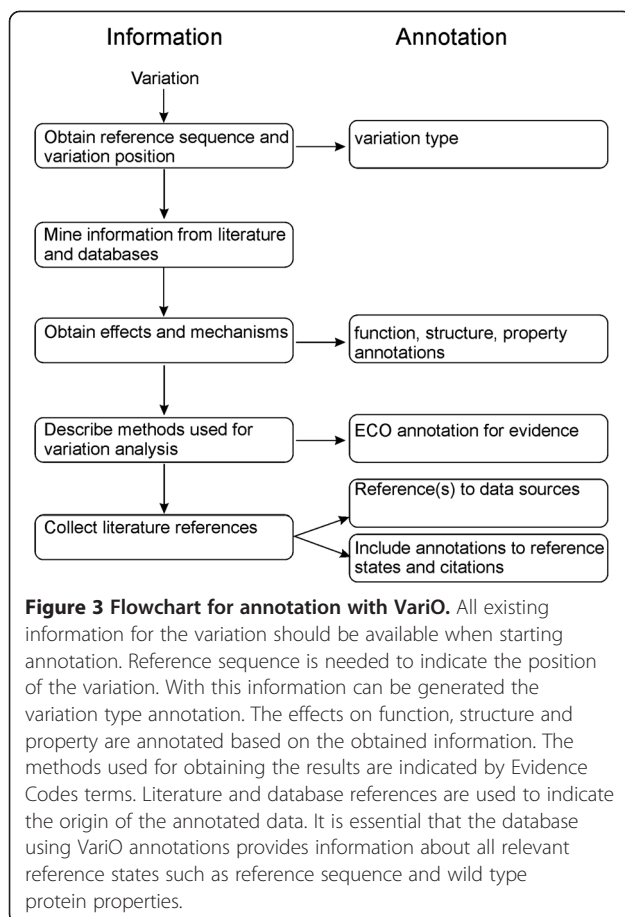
Information

Annotation

Variation

Obtain reference sequence and variation position

variation type

Mine information from literature and databases

Obtain effects and mechanisms

function, structure, property annotations

Describe methods used for variation analysis

ECO annotation for evidence

Collect literature references

Reference(s) to data sources

Include annotations to reference states and citations

**Figure 3 Flowchart for annotation with VariO.** All existing information for the variation should be available when starting annotation. Reference sequence is needed to indicate the position of the variation. With this information can be generated the variation type annotation. The effects on function, structure and property are annotated based on the obtained information. The methods used for obtaining the results are indicated by Evidence Codes terms. Literature and database references are used to indicate the origin of the annotated data. It is essential that the database using VariO annotations provides information about all relevant reference states such as reference sequence and wild type protein properties.